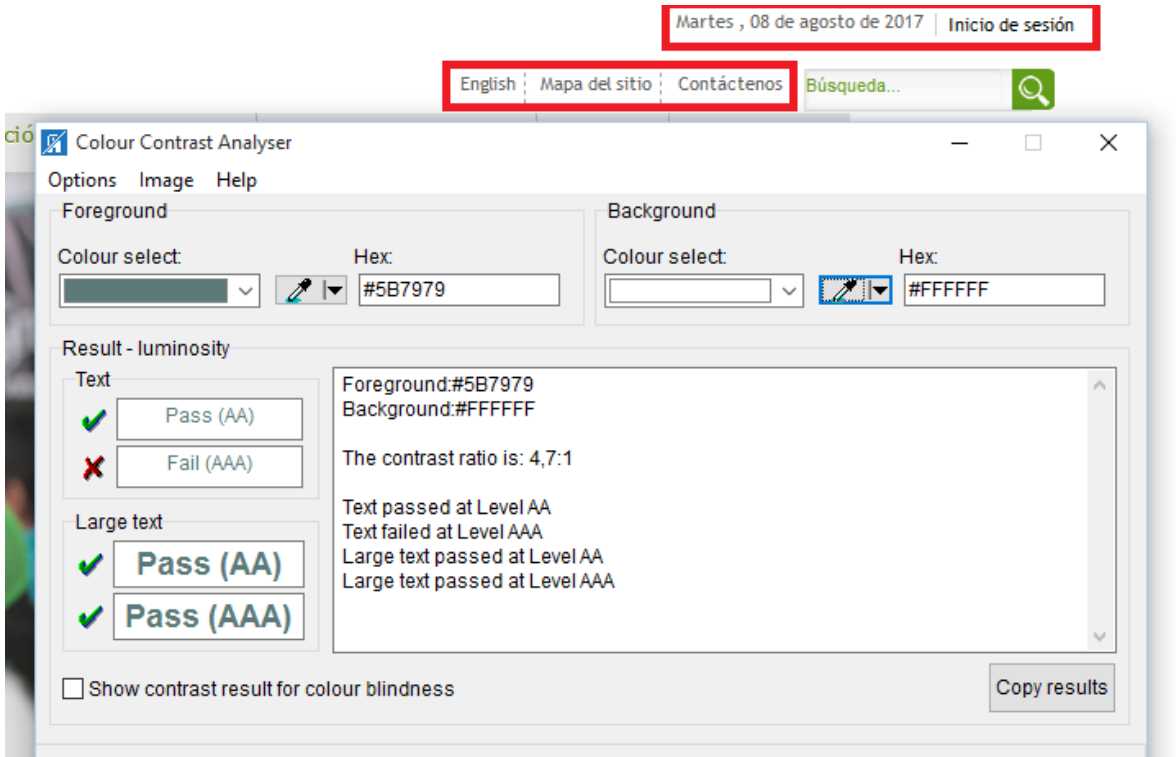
Martes , 08 de agosto de 2017 | Inicio de sesión

English | Mapa del sitio | Contáctenos

Búsqueda...

ció

Colour Contrast Analyser

Options Image Help

Foreground

Colour select:

Hex:

#5B7979

Background

Colour select:

Hex:

#FFFFFF

Result - luminosity

Text

Pass (AA)

Fail (AAA)

Large text

Pass (AA)

Pass (AAA)

Foreground:#5B7979
Background:#FFFFFF

The contrast ratio is: 4,7:1

Text passed at Level AA
Text failed at Level AAA
Large text passed at Level AA
Large text passed at Level AAA

Show contrast result for colour blindness

Copy results